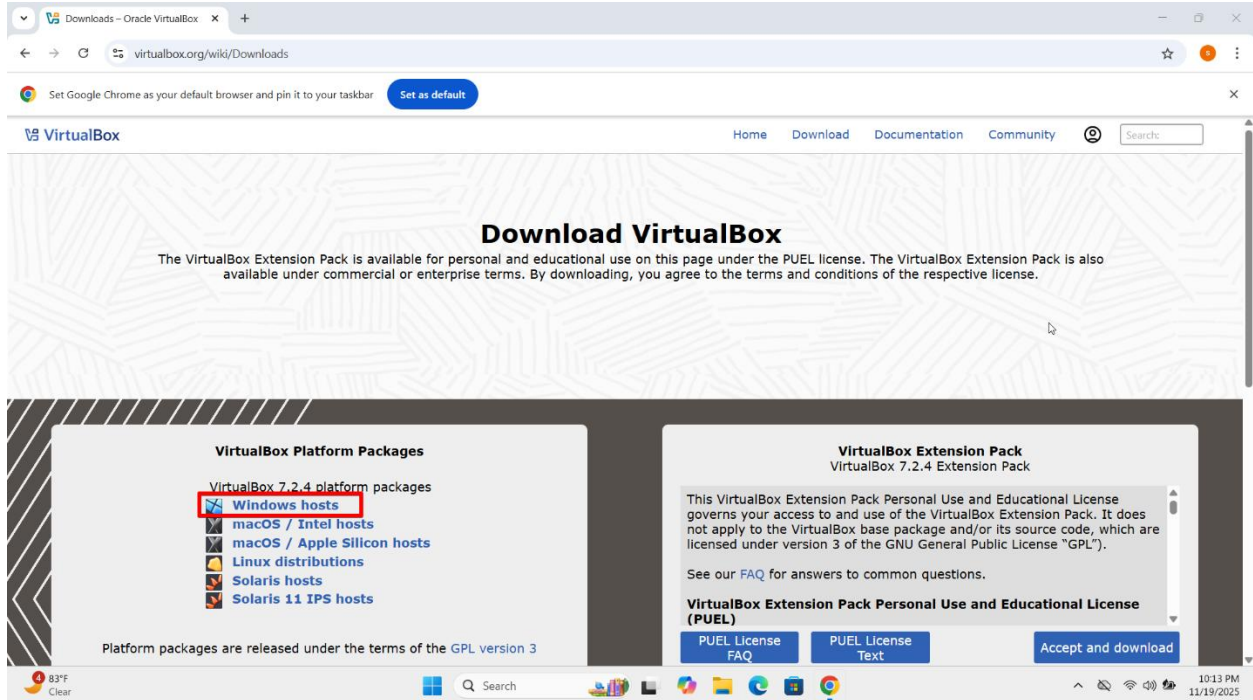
Downloads – Oracle VirtualBox

virtualbox.org/wiki/Downloads

Set Google Chrome as your default browser and pin it to your taskbar

Set as default

VirtualBox

Home Download Documentation Community

Search:

Download VirtualBox

The VirtualBox Extension Pack is available for personal and educational use on this page under the PUEL license. The VirtualBox Extension Pack is also available under commercial or enterprise terms. By downloading, you agree to the terms and conditions of the respective license.

VirtualBox Platform Packages

VirtualBox 7.2.4 platform packages

Windows hosts
macOS / Intel hosts
macOS / Apple Silicon hosts
Linux distributions
Solaris hosts
Solaris 11 IPS hosts

Platform packages are released under the terms of the GPL version 3

VirtualBox Extension Pack
VirtualBox 7.2.4 Extension Pack

This VirtualBox Extension Pack Personal Use and Educational License governs your access to and use of the VirtualBox Extension Pack. It does not apply to the VirtualBox base package and/or its source code, which are licensed under version 3 of the GNU General Public License "GPL").

See our FAQ for answers to common questions.

VirtualBox Extension Pack Personal Use and Educational License (PUEL)

PUEL License FAQ

PUEL License Text

Accept and download

4 83°F Clear

Search

10:13 PM 11/19/2025